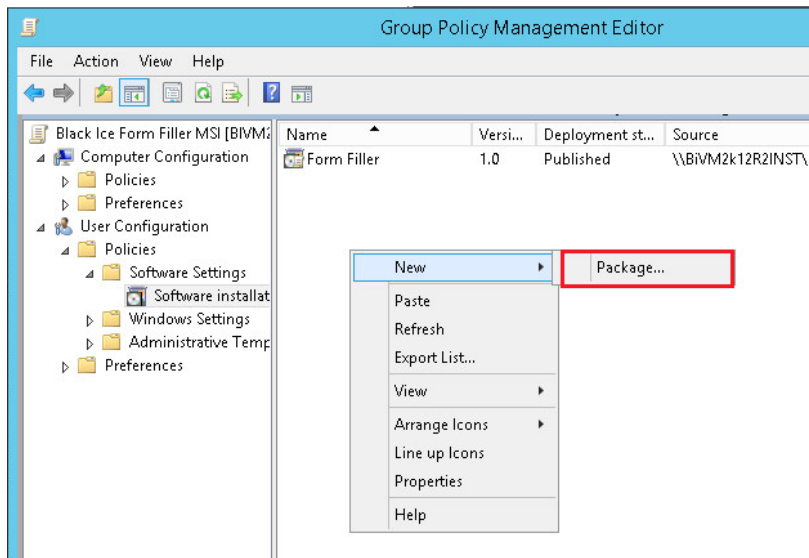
Group Policy Management Editor

File Action View Help

Black Ice Form Filler MSI [BIVM2
Computer Configuration
Policies
Preferences
User Configuration
Policies
Software Settings
Software installat
Windows Settings
Administrative Temp
Preferences

| Name | Versi... | Deployment st... | Source |
|---|---|---|---|
| Form Filler | 1.0 | Published | \\BiVM2k12R2INST\ |

New
Package...
Paste
Refresh
Export List...
View
Arrange Icons
Line up Icons
Properties
Help